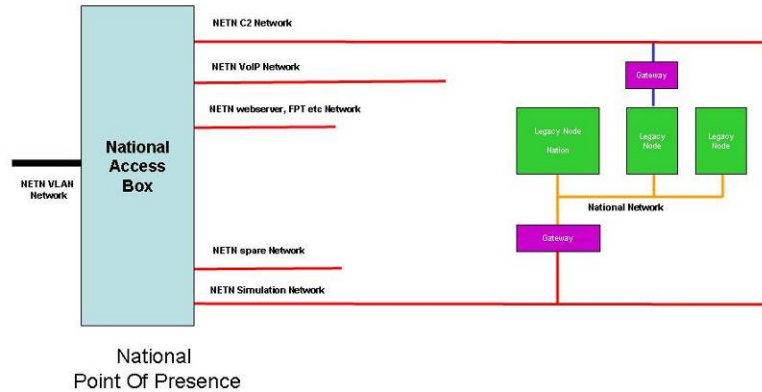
NETN C2 Network

NETN VoIP Network

NETN webserver, FPT etc Network

National Access Box

NETN VLAN Network

Gateway

Legacy Node

Nation

Legacy Node

Legacy Node

National Network

Gateway

NETN spare Network

NETN Simulation Network

National Point Of Presence